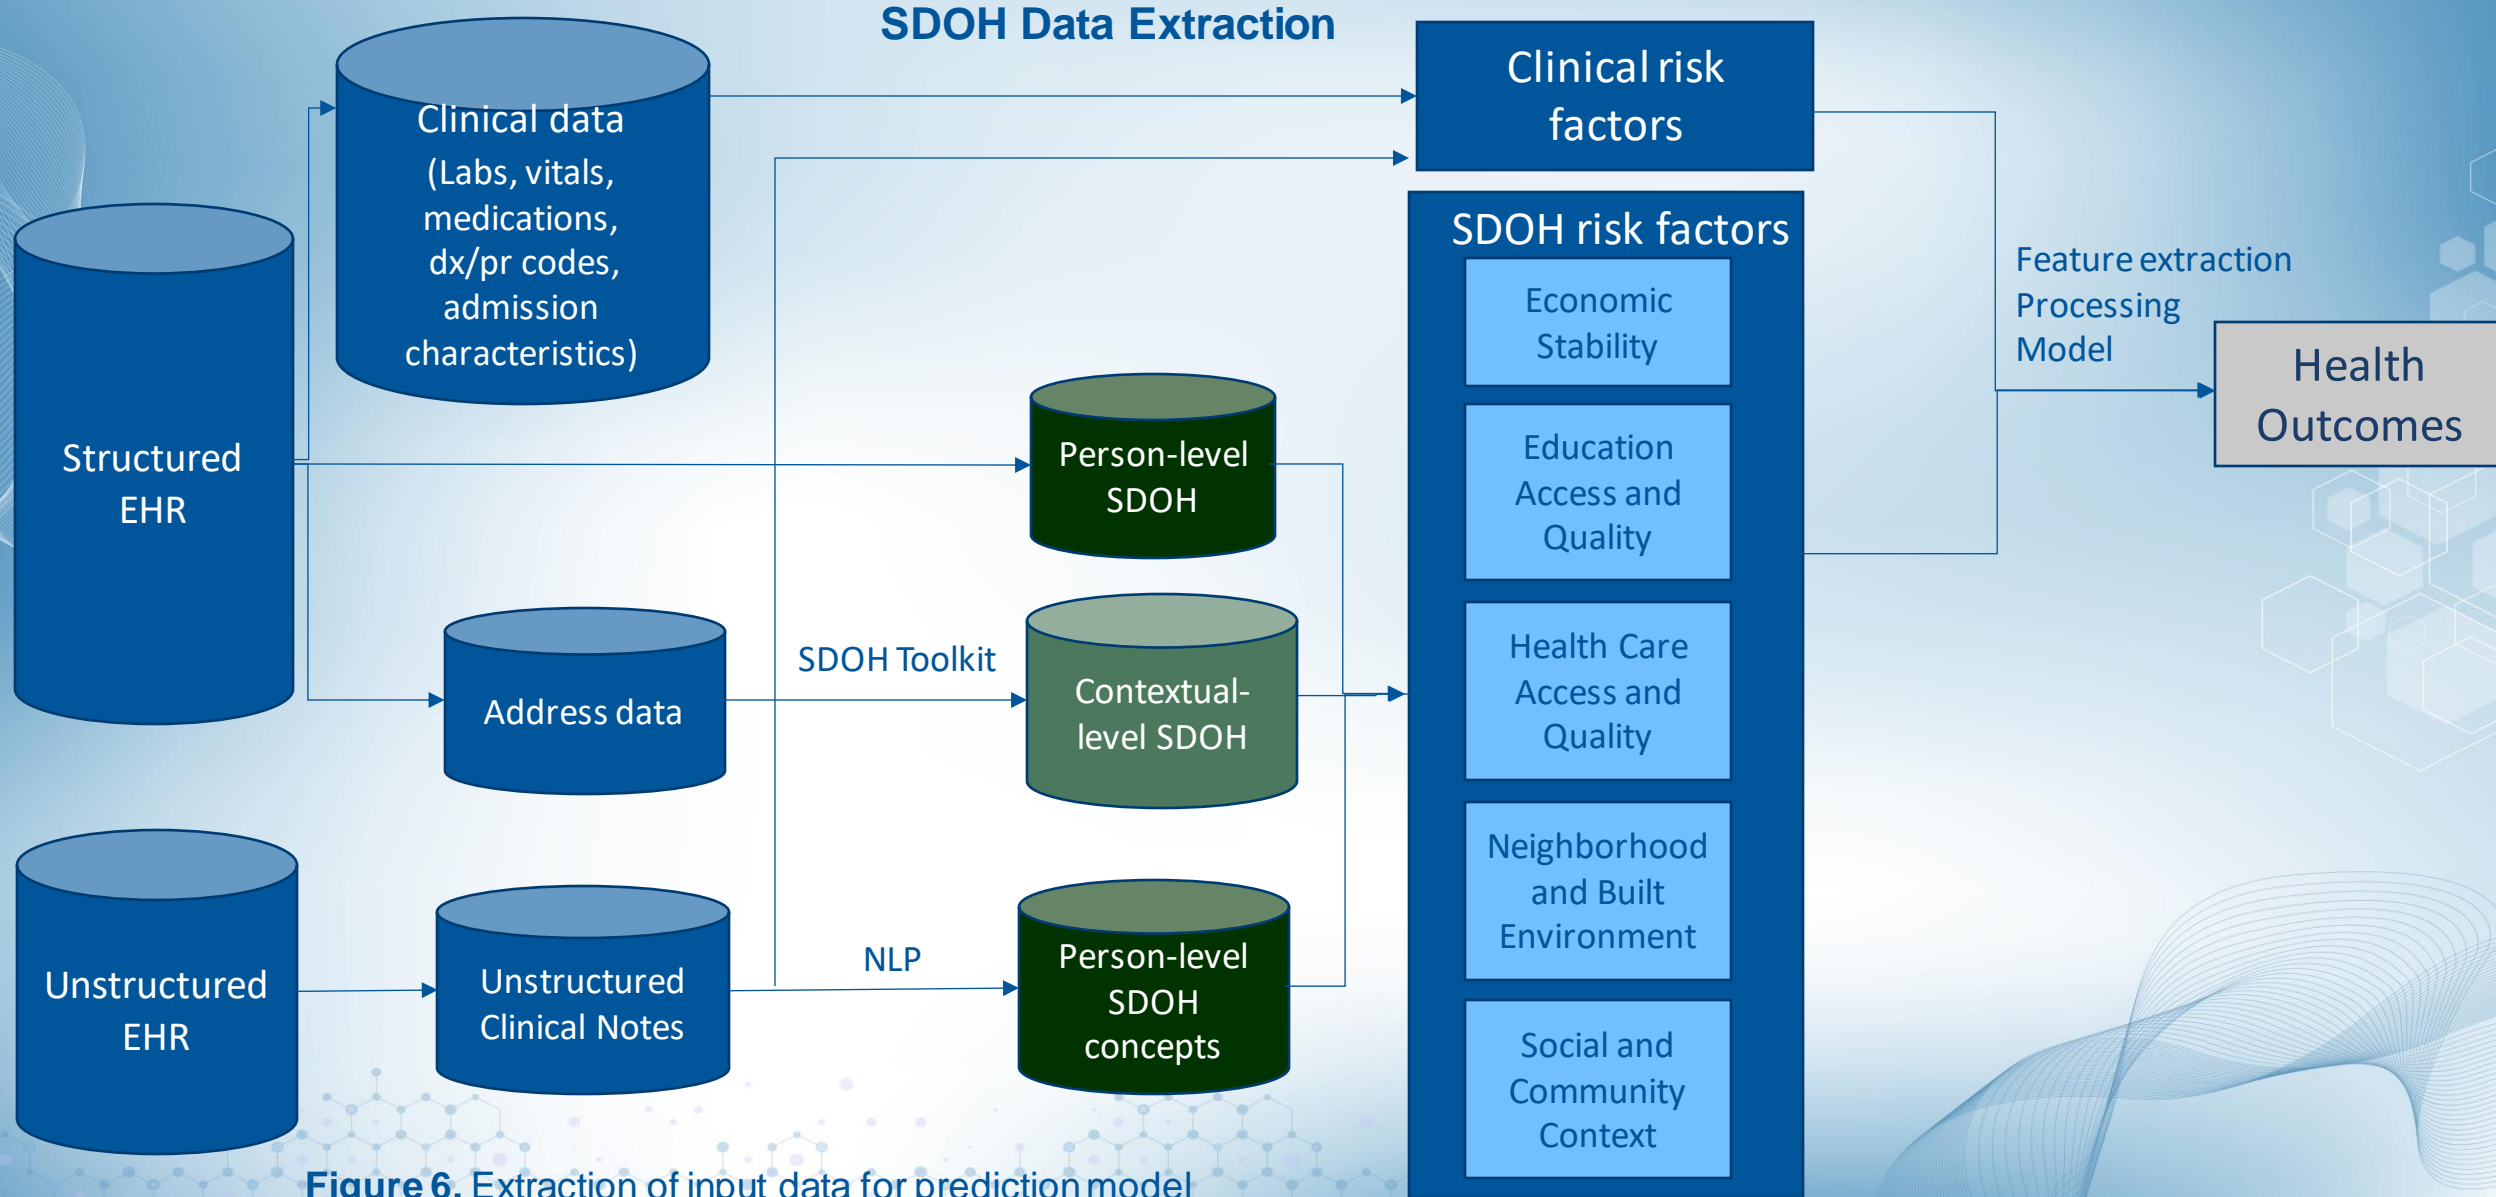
SDOH Data Extraction

Structured EHR

Clinical data (Labs, vitals, medications, dx/pr codes, admission characteristics)

Person-level SDOH

Address data

SDOH Toolkit

Contextual-level SDOH

Unstructured EHR

Unstructured Clinical Notes

NLP

Person-level SDOH concepts

Clinical risk factors

SDOH risk factors

Economic Stability

Education Access and Quality

Health Care Access and Quality

Neighborhood and Built Environment

Social and Community Context

Feature extraction Processing Model

Health Outcomes

Figure 6. Extraction of input data for prediction model